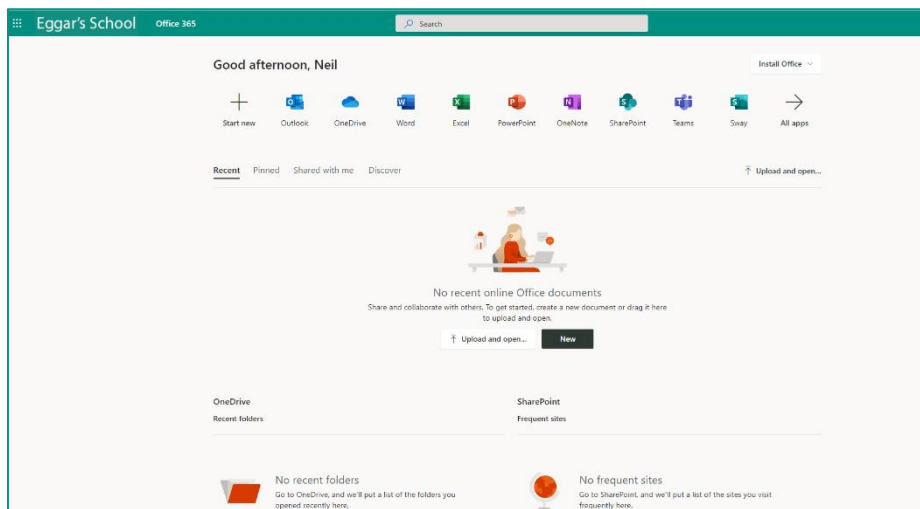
Eggar's School Office 365

Search

Good afternoon, Neil

Install Office

Start new
Outlook
OneDrive
Word
Excel
PowerPoint
OneNote
SharePoint
Teams
Sway
All apps

Recent Pinned Shared with me Discover

Upload and open...

No recent online Office documents

Share and collaborate with others. To get started, create a new document or drag it here to upload and open.

Upload and open...
New

OneDrive
Recent folders

SharePoint
Frequent sites

No recent folders
Go to OneDrive, and we'll put a list of the folders you opened recently here.

No frequent sites
Go to SharePoint, and we'll put a list of the sites you visit frequently here.